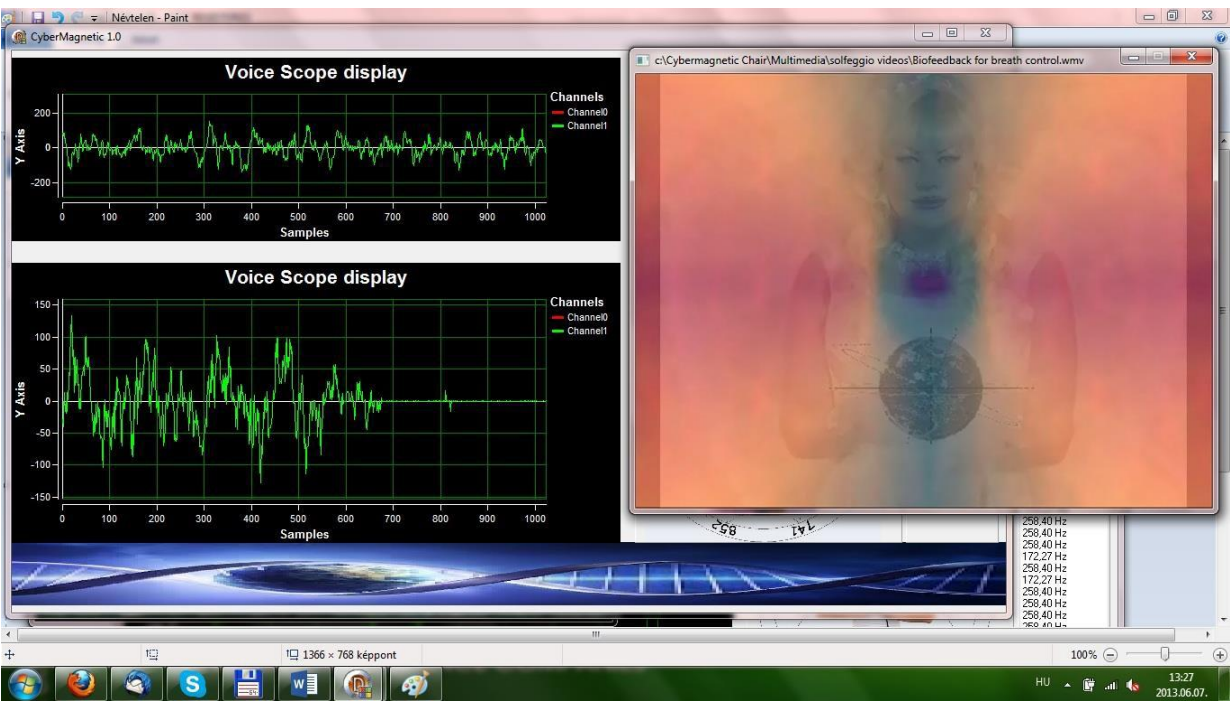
Névtelen - Paint

CyberMagnetic 1.0

Voice Scope display

Channels
Channel0
Channel1

Y Axis
200
0
-200
0 100 200 300 400 500 600 700 800 900 1000
Samples

Voice Scope display

Channels
Channel0
Channel1

Y Axis
150
100
50
0
-50
-100
-150
0 100 200 300 400 500 600 700 800 900 1000
Samples

c:\Cybermagnetic Chair\Multimedia\solfeggio videos\Biofeedback for breath control.wmv

852 — 741

258,40 Hz
258,40 Hz
258,40 Hz
258,40 Hz
172,27 Hz
258,40 Hz
258,40 Hz
172,27 Hz
258,40 Hz
258,40 Hz
258,40 Hz
258,40 Hz

1366 × 768 képpont

100%

HU
13:27
2013.06.07.